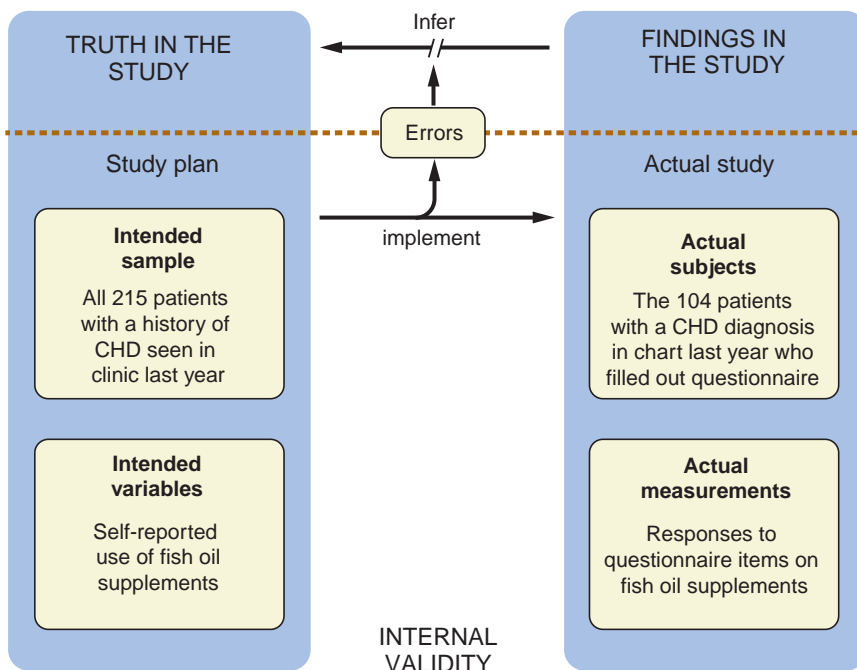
TRUTH IN THE STUDY

Infer

FINDINGS IN THE STUDY

Errors

Study plan

Actual study

implement

**Intended sample**

All 215 patients with a history of CHD seen in clinic last year

**Actual subjects**

The 104 patients with a CHD diagnosis in chart last year who filled out questionnaire

**Intended variables**

Self-reported use of fish oil supplements

**Actual measurements**

Responses to questionnaire items on fish oil supplements

INTERNAL VALIDITY